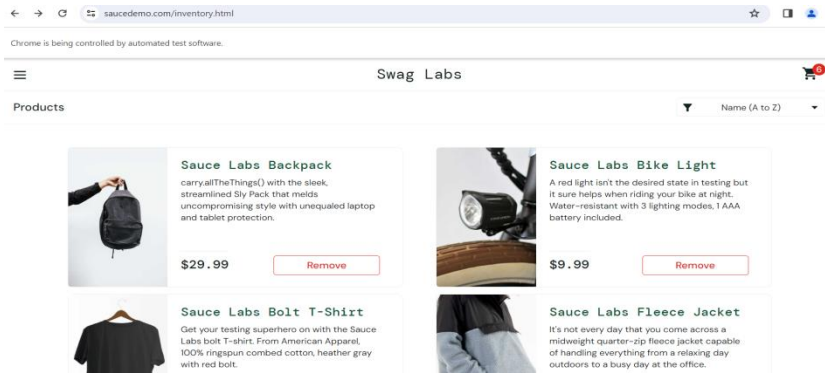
saucedemo.com/inventory.html

Chrome is being controlled by automated test software.

Swag Labs

6

Products

Name (A to Z)

Sauce Labs Backpack

carry.allTheThings() with the sleek, streamlined Sly Pack that melds uncompromising style with unequaled laptop and tablet protection.

$29.99

Remove

Sauce Labs Bike Light

A red light isn't the desired state in testing but it sure helps when riding your bike at night. Water-resistant with 3 lighting modes, 1 AAA battery included.

$9.99

Remove

Sauce Labs Bolt T-Shirt

Get your testing superhero on with the Sauce Labs bolt T-shirt. From American Apparel, 100% ringspun combed cotton, heather gray with red bolt.

Sauce Labs Fleece Jacket

It's not every day that you come across a midweight quarter-zip fleece jacket capable of handling everything from a relaxing day outdoors to a busy day at the office.